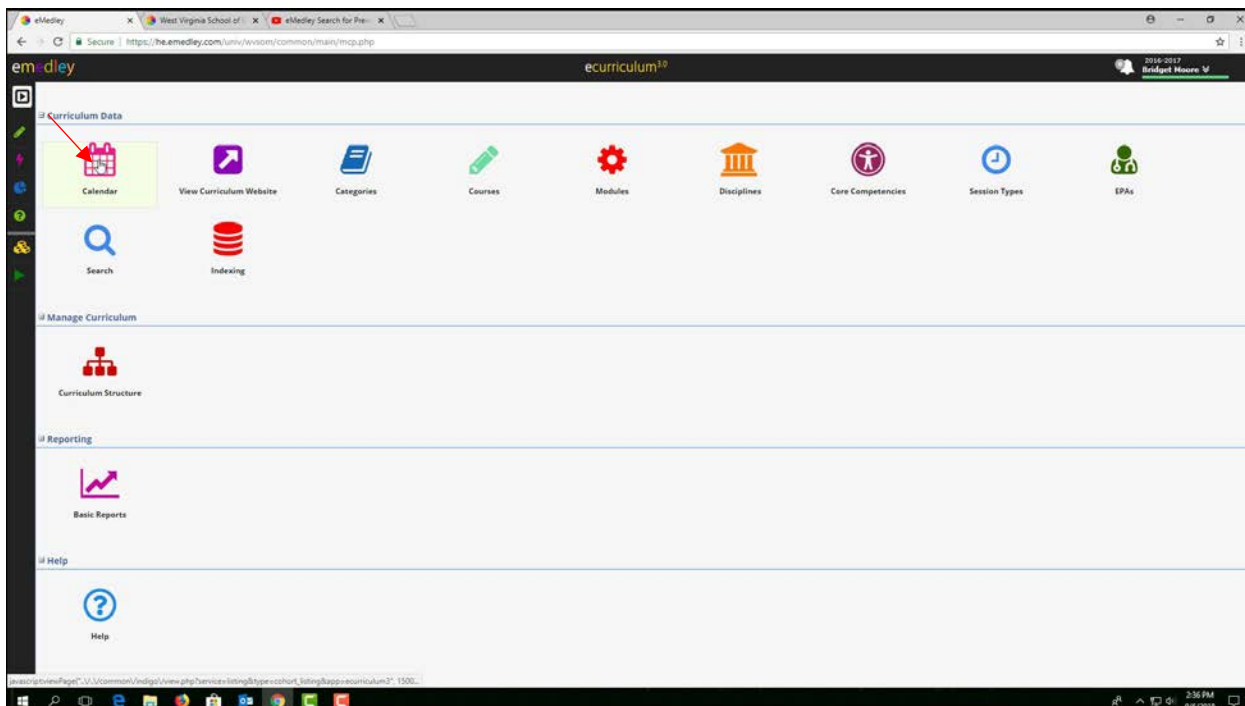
eMedley
West Virginia School of
eMedley Search for Pre

Secure | https://he.emedley.com/univ/wvsom/common/main/mcp.php

emedley

ecurriculum$^{3.0}$

2016-2017
Bridget Moore

Curriculum Data

Calendar
View Curriculum Website
Categories
Courses
Modules
Disciplines
Core Competencies
Session Types
EPAs
Search
Indexing

Manage Curriculum

Curriculum Structure

Reporting

Basic Reports

Help

Help

javascript:viewPage("..\..\common\indigo\view.php?service=listing&type=cohort_listing&app=ecurriculum3", 1500...

2:36 PM